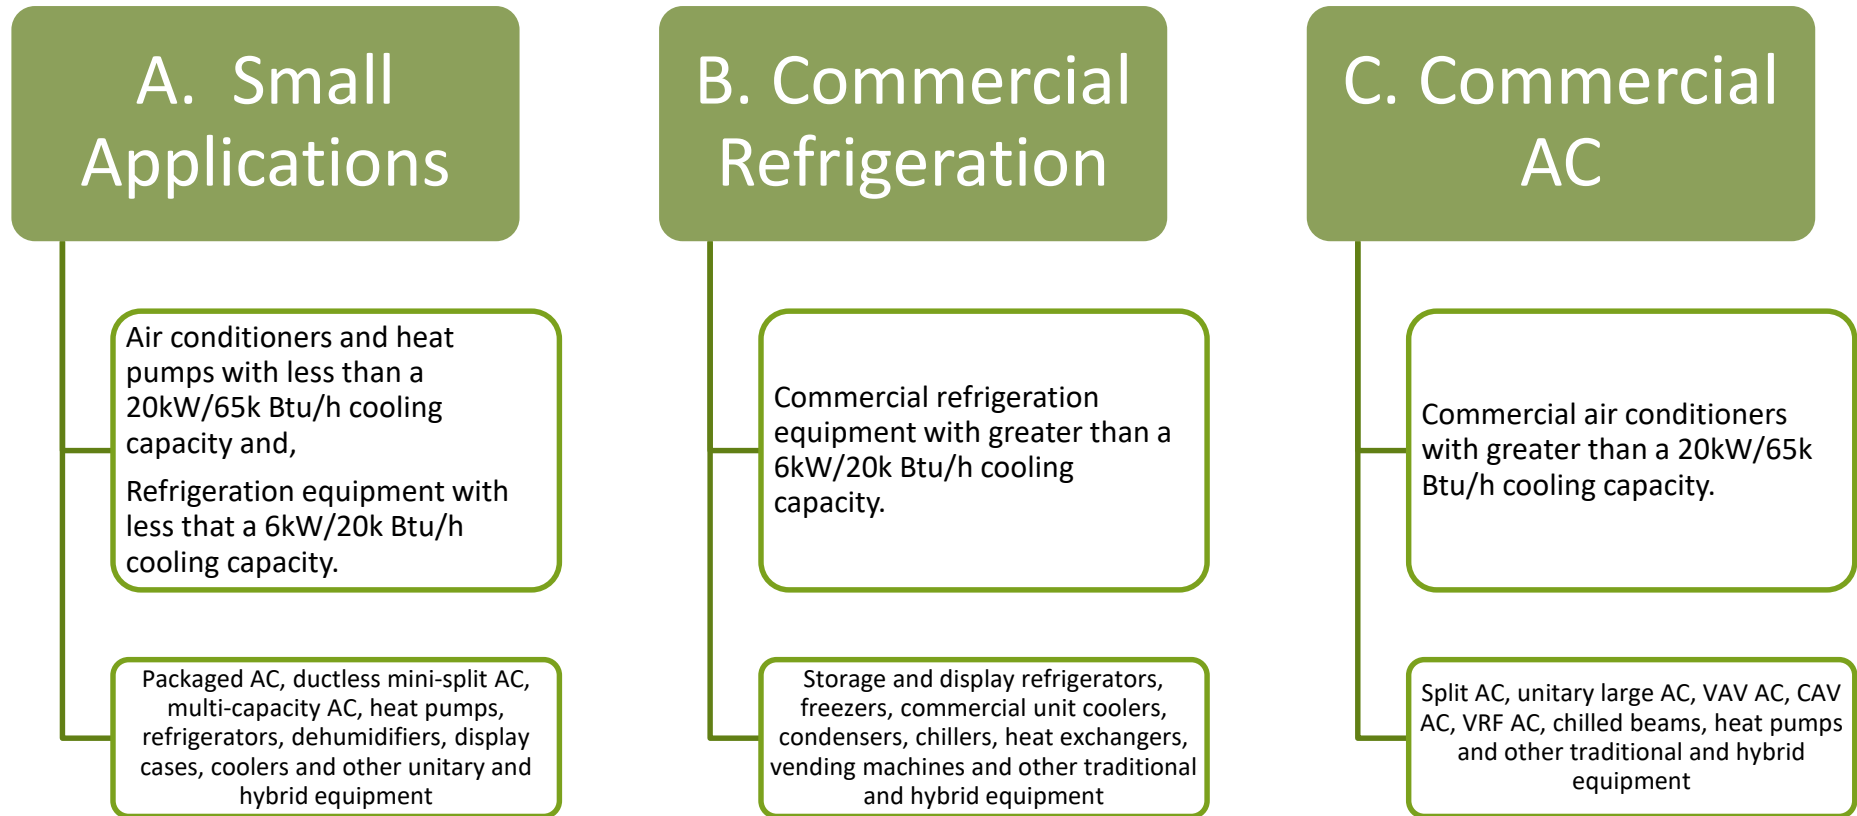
A. Small Applications

Air conditioners and heat pumps with less than a 20kW/65k Btu/h cooling capacity and,

Refrigeration equipment with less that a 6kW/20k Btu/h cooling capacity.

Packaged AC, ductless mini-split AC, multi-capacity AC, heat pumps, refrigerators, dehumidifiers, display cases, coolers and other unitary and hybrid equipment

B. Commercial Refrigeration

Commercial refrigeration equipment with greater than a 6kW/20k Btu/h cooling capacity.

Storage and display refrigerators, freezers, commercial unit coolers, condensers, chillers, heat exchangers, vending machines and other traditional and hybrid equipment

C. Commercial AC

Commercial air conditioners with greater than a 20kW/65k Btu/h cooling capacity.

Split AC, unitary large AC, VAV AC, CAV AC, VRF AC, chilled beams, heat pumps and other traditional and hybrid equipment